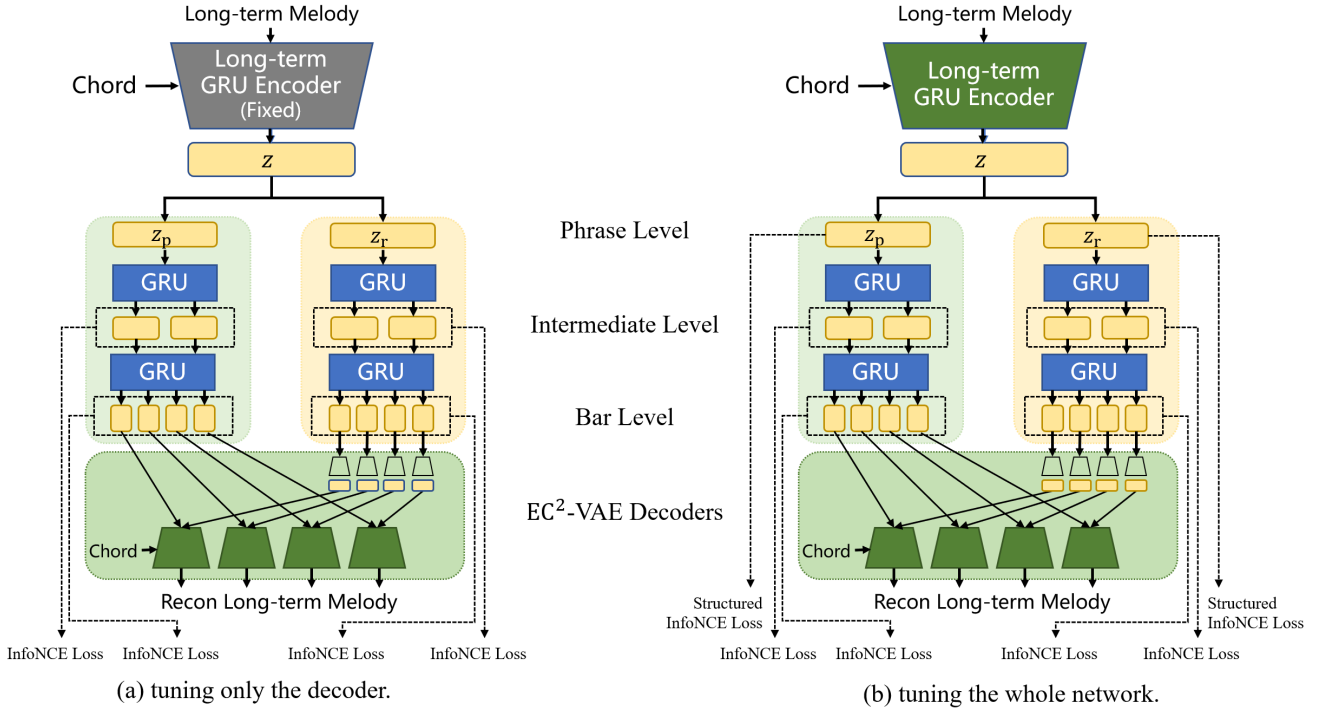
Long-term Melody

Chord

Long-term GRU Encoder (Fixed)

$z$

$z_p$

$z_r$

GRU

GRU

GRU

GRU

Chord

Recon Long-term Melody

InfoNCE Loss InfoNCE Loss InfoNCE Loss InfoNCE Loss

(a) tuning only the decoder.

Phrase Level

Intermediate Level

Bar Level

EC$^2$-VAE Decoders

Long-term Melody

Chord

Long-term GRU Encoder

$z$

$z_p$

$z_r$

GRU

GRU

GRU

GRU

Chord

Recon Long-term Melody

Structured InfoNCE Loss

Structured InfoNCE Loss

InfoNCE Loss InfoNCE Loss InfoNCE Loss InfoNCE Loss

(b) tuning the whole network.